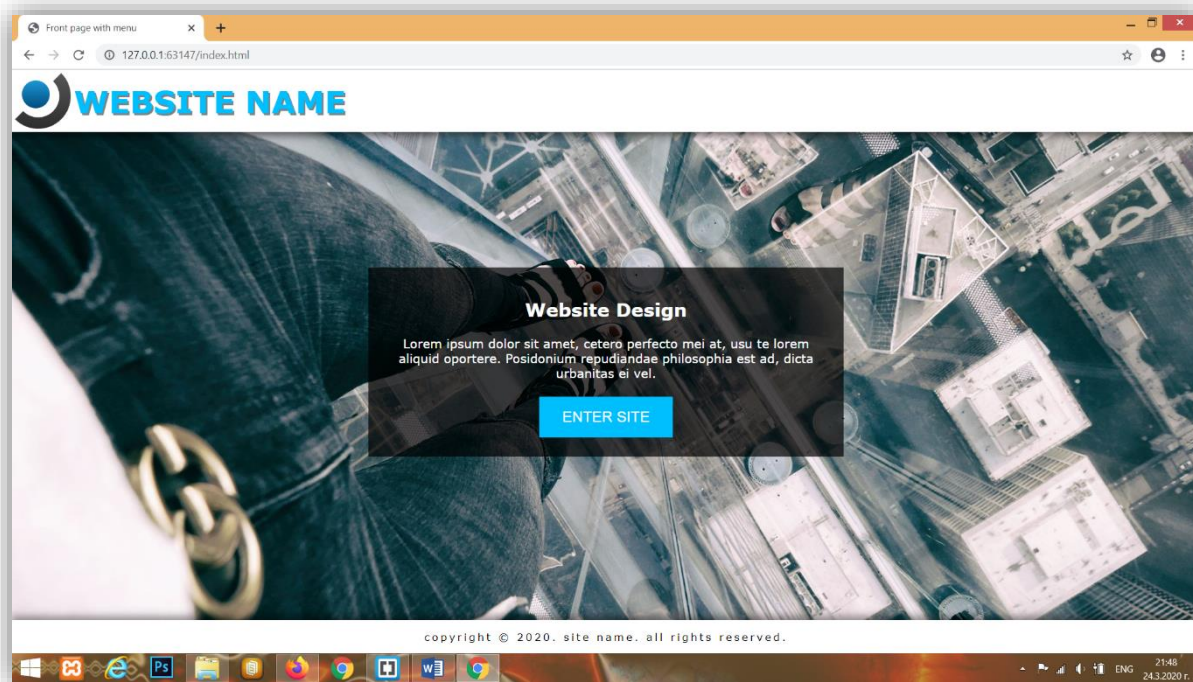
Front page with menu

127.0.0.1:63147/index.html

WEBSITE NAME

Website Design

Lorem ipsum dolor sit amet, cetero perfecto mei at, usu te lorem aliquid oportere. Posidonium repudiandae philosophia est ad, dicta urbanitas ei vel.

ENTER SITE

copyright © 2020. site name. all rights reserved.

ENG 21:48 24.3.2020 г.